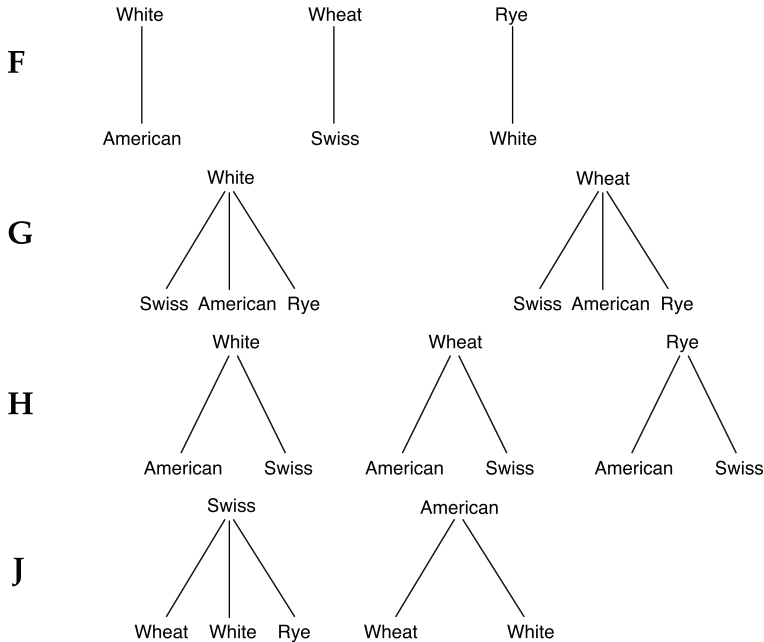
F

White
American

Wheat
Swiss

Rye
White

G

White
Swiss American Rye

Wheat
Swiss American Rye

H

White
American Swiss

Wheat
American Swiss

Rye
American Swiss

J

Swiss
Wheat White Rye

American
Wheat White